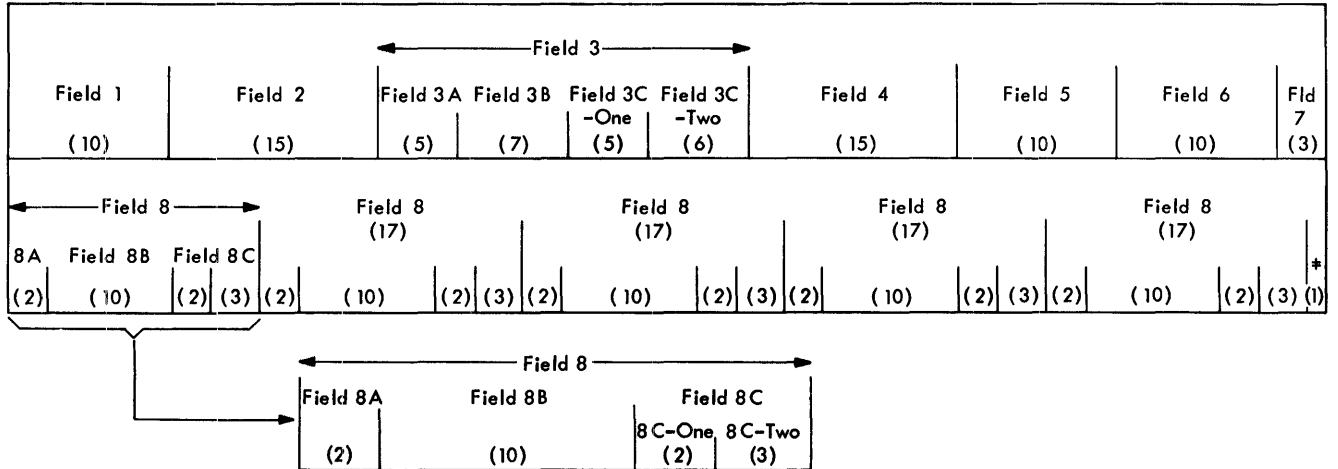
Field 3

| Field 1 | Field 2 | Field 3A | Field 3B | Field 3C -One | Field 3C -Two | Field 4 | Field 5 | Field 6 | Fld 7 |
|---|---|---|---|---|---|---|---|---|---|
| (10) | (15) | (5) | (7) | (5) | (6) | (15) | (10) | (10) | (3) |

Field 8

Field 8 (17)

Field 8 (17)

Field 8 (17)

Field 8 (17)

| 8A | Field 8B | Field 8C | | | | | | | | | | | | | | | | | | | * |
|---|---|---|---|---|---|---|---|---|---|---|---|---|---|---|---|---|---|---|---|---|---|
| (2) | (10) | (2) | (3) | (2) | (10) | (2) | (3) | (2) | (10) | (2) | (3) | (2) | (10) | (2) | (3) | (2) | (10) | (2) | (3) | (1) | |

Field 8

| Field 8A | Field 8B | Field 8C | |
|---|---|---|---|
| | | 8C-One | 8C-Two |
| (2) | (10) | (2) | (3) |